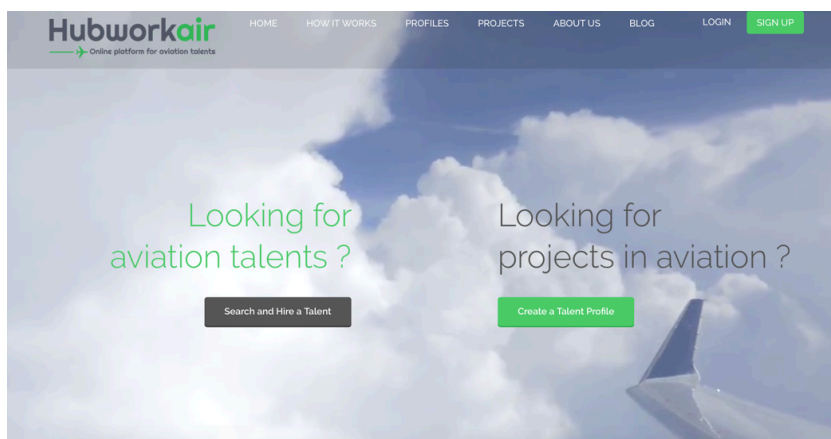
Hubworkair
Online platform for aviation talents

HOME HOW IT WORKS PROFILES PROJECTS ABOUT US BLOG LOGIN SIGN UP

Looking for aviation talents ?

Search and Hire a Talent

Looking for projects in aviation ?

Create a Talent Profile